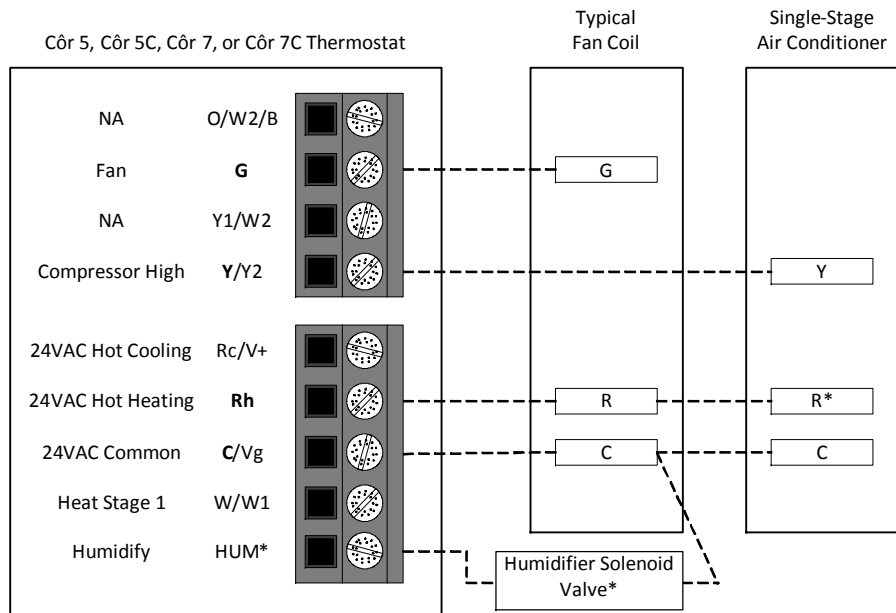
Côr 5, Côr 5C, Côr 7, or Côr 7C Thermostat

Typical Fan Coil

Single-Stage Air Conditioner

NA O/W2/B

Fan **G**

NA Y1/W2

Compressor High **Y**/Y2

24VAC Hot Cooling Rc/V+

24VAC Hot Heating **Rh**

24VAC Common **C**/Vg

Heat Stage 1 W/W1

Humidify HUM*

G

Y

R

R*

C

C

Humidifier Solenoid Valve*